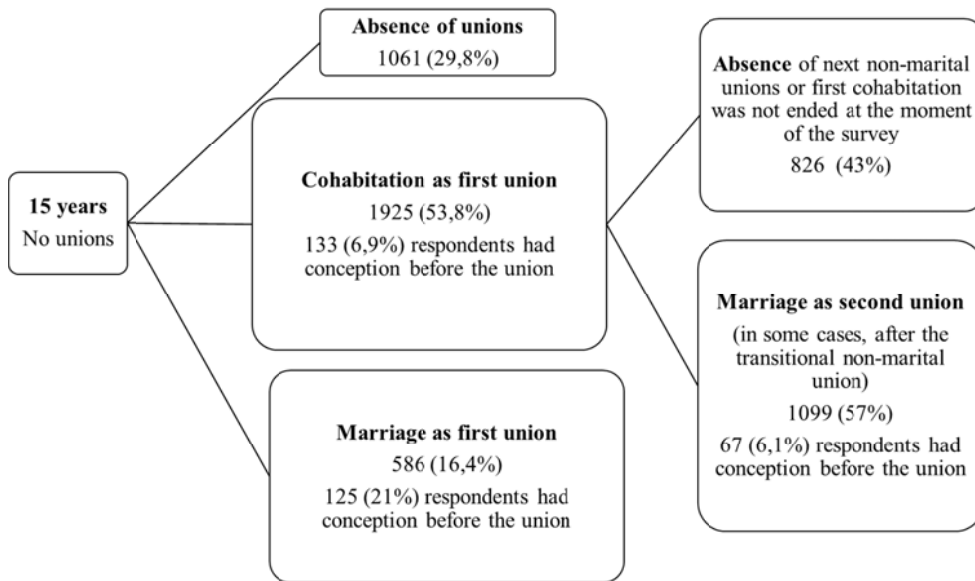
15 years
No unions

Absence of unions
1061 (29,8%)

Cohabitation as first union
1925 (53,8%)
133 (6,9%) respondents had conception before the union

Marriage as first union
586 (16,4%)
125 (21%) respondents had conception before the union

Absence of next non-marital unions or first cohabitation was not ended at the moment of the survey
826 (43%)

Marriage as second union
(in some cases, after the transitional non-marital union)
1099 (57%)
67 (6,1%) respondents had conception before the union